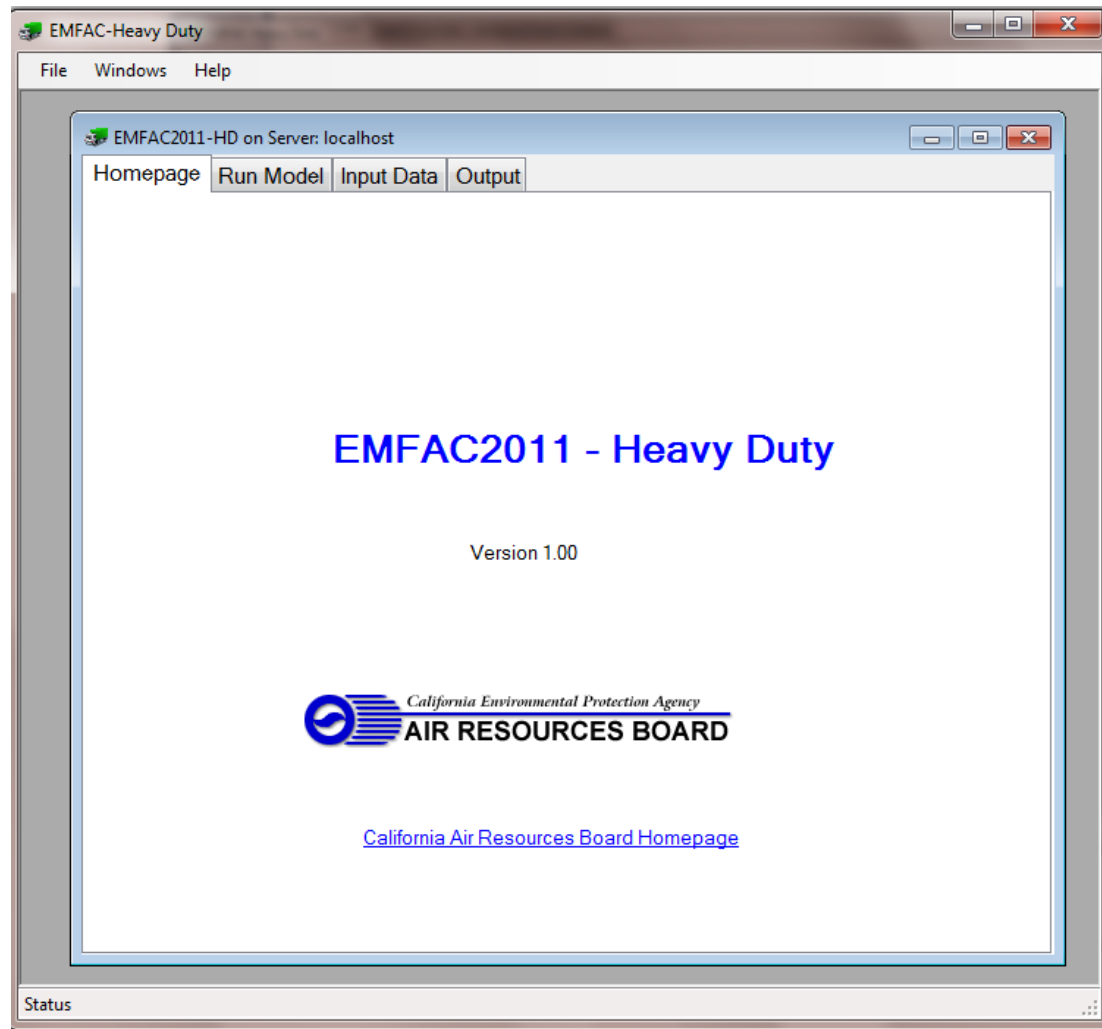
EMFAC-Heavy Duty

File Windows Help

EMFAC2011-HD on Server: localhost

Homepage | Run Model | Input Data | Output

EMFAC2011 - Heavy Duty

Version 1.00

California Environmental Protection Agency
AIR RESOURCES BOARD

California Air Resources Board Homepage

Status